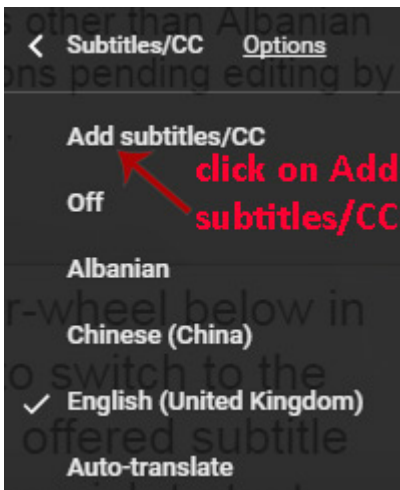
s other than Albanian
ons pending editing by

Subtitles/CC Options

Add subtitles/CC

click on Add subtitles/CC

Off

Albanian

r-wheel below in

Chinese (China)

o switch to the

English (United Kingdom)

offered subtitle

Auto-translate